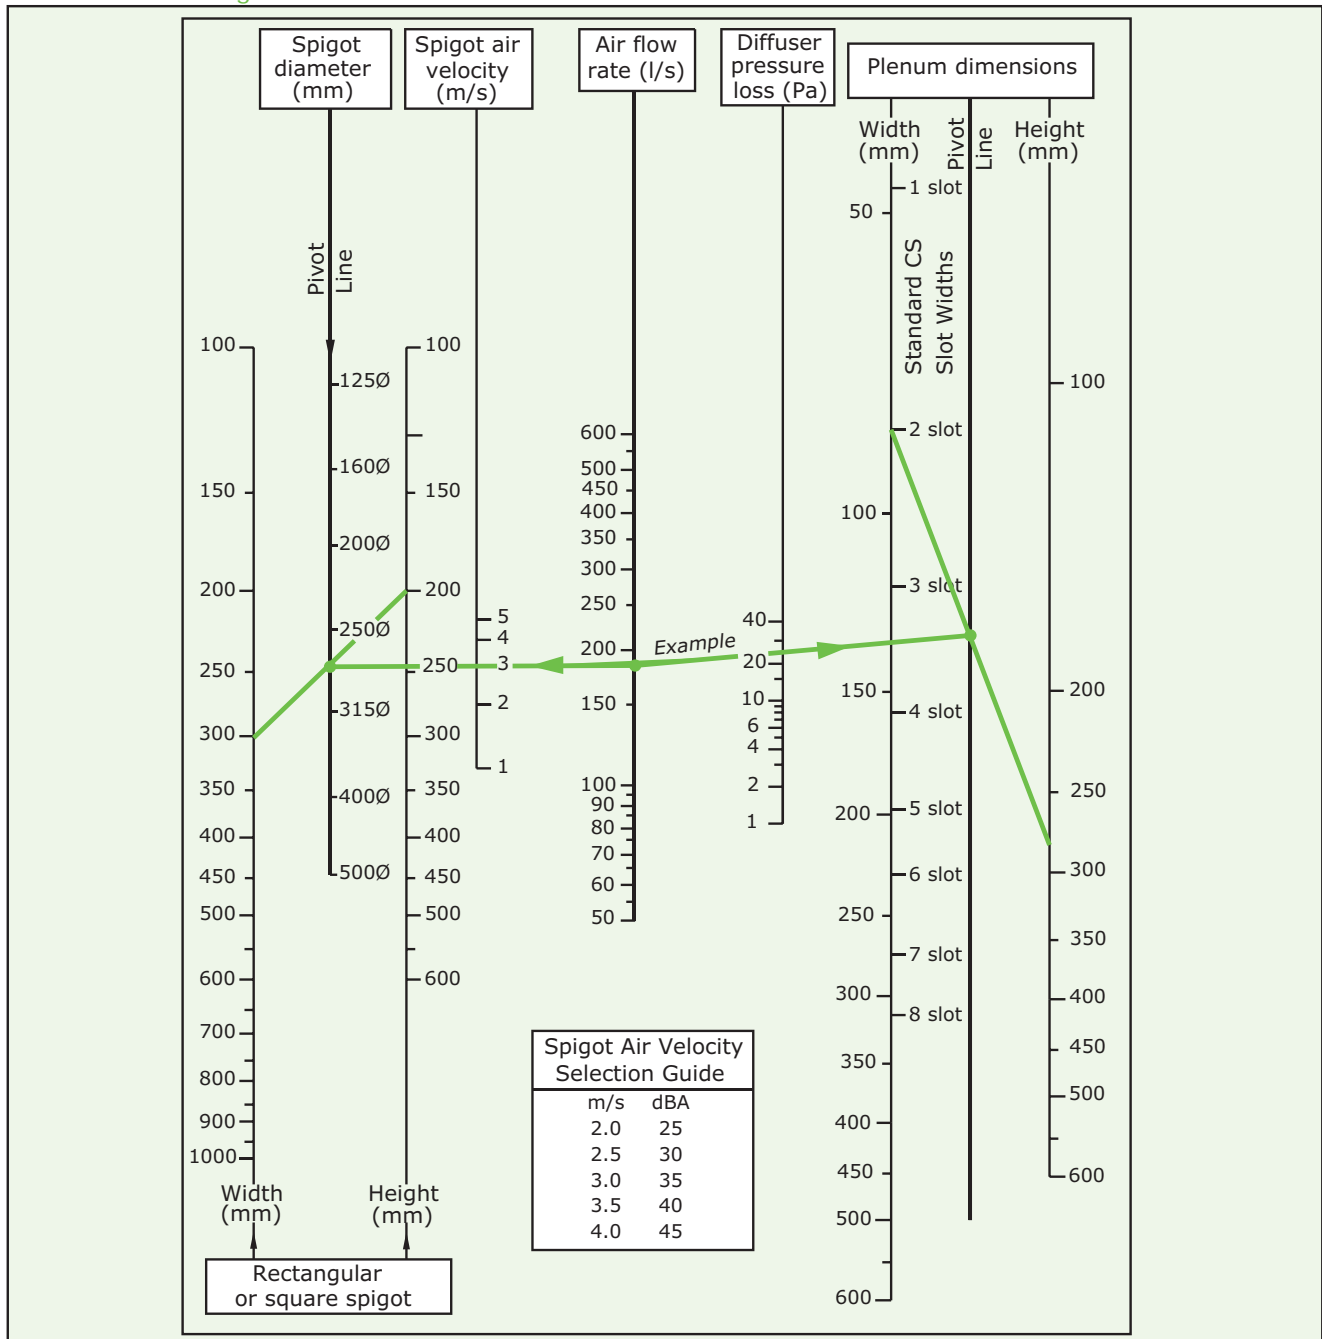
Spigot diameter (mm)

Spigot air velocity (m/s)

Air flow rate (l/s)

Diffuser pressure loss (Pa)

Plenum dimensions

Width (mm)

Pivot Line

Height (mm)

Pivot Line

Standard CS Slot Widths

1 slot
2 slot
3 slot
4 slot
5 slot
6 slot
7 slot
8 slot

50
100
150
200
250
300
350
400
450
500
600

100
200
250
300
350
400
450
500
600

100
150
200
250
300
350
400
450
500
600
700
800
900
1000

125Ø
160Ø
200Ø
250Ø
315Ø
400Ø
500Ø

100
150
200
250
300
350
400
450
500
600

5
4
3
2
1

600
500
450
400
350
300
250
200
150
100
90
80
70
60
50

Example

40
20
10
6
4
2
1

Width (mm)

Height (mm)

Rectangular or square spigot

| Spigot Air Velocity Selection Guide | |
|---|---|
| m/s | dBA |
| 2.0 | 25 |
| 2.5 | 30 |
| 3.0 | 35 |
| 3.5 | 40 |
| 4.0 | 45 |